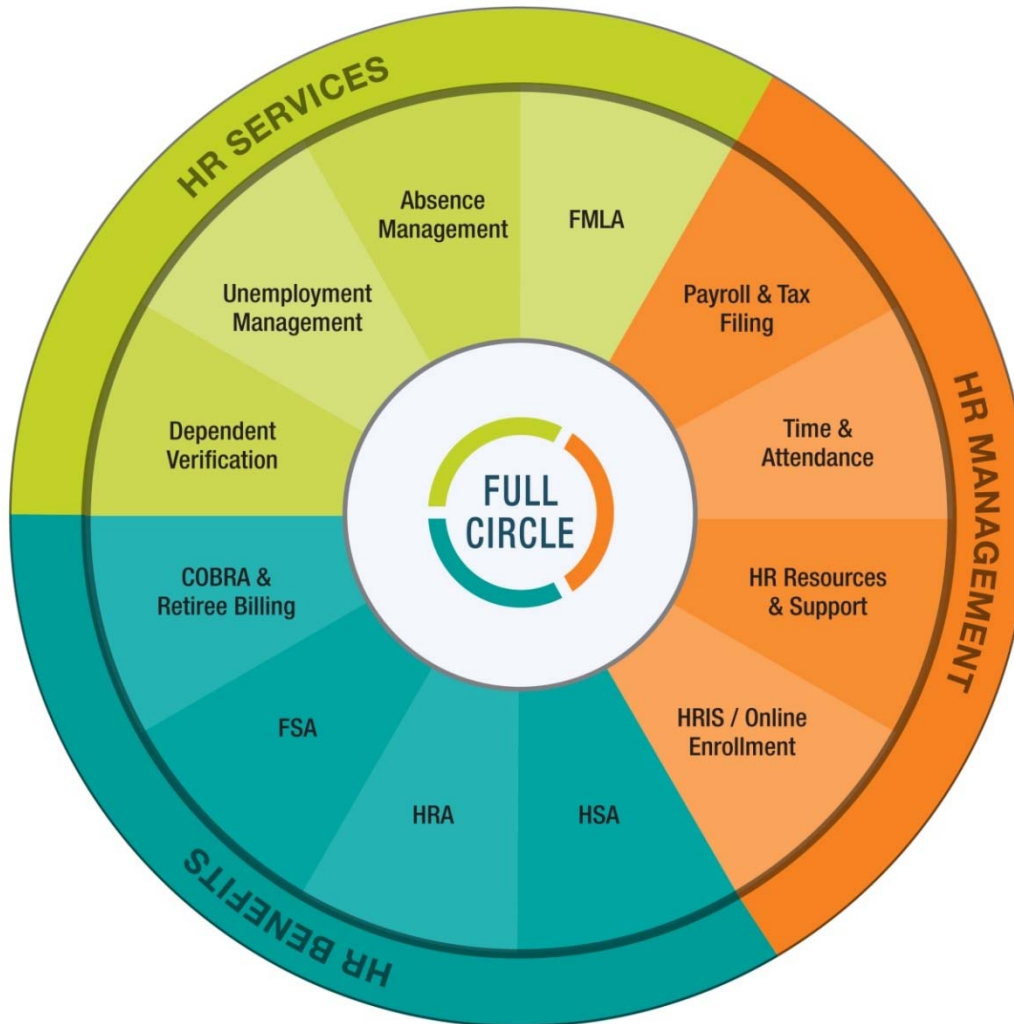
HR SERVICES

Absence Management

FMLA

Unemployment Management

Dependent Verification

HR MANAGEMENT

Payroll & Tax Filing

Time & Attendance

HR Resources & Support

HRIS / Online Enrollment

FULL CIRCLE

HR BENEFITS

COBRA & Retiree Billing

FSA

HRA

HSA